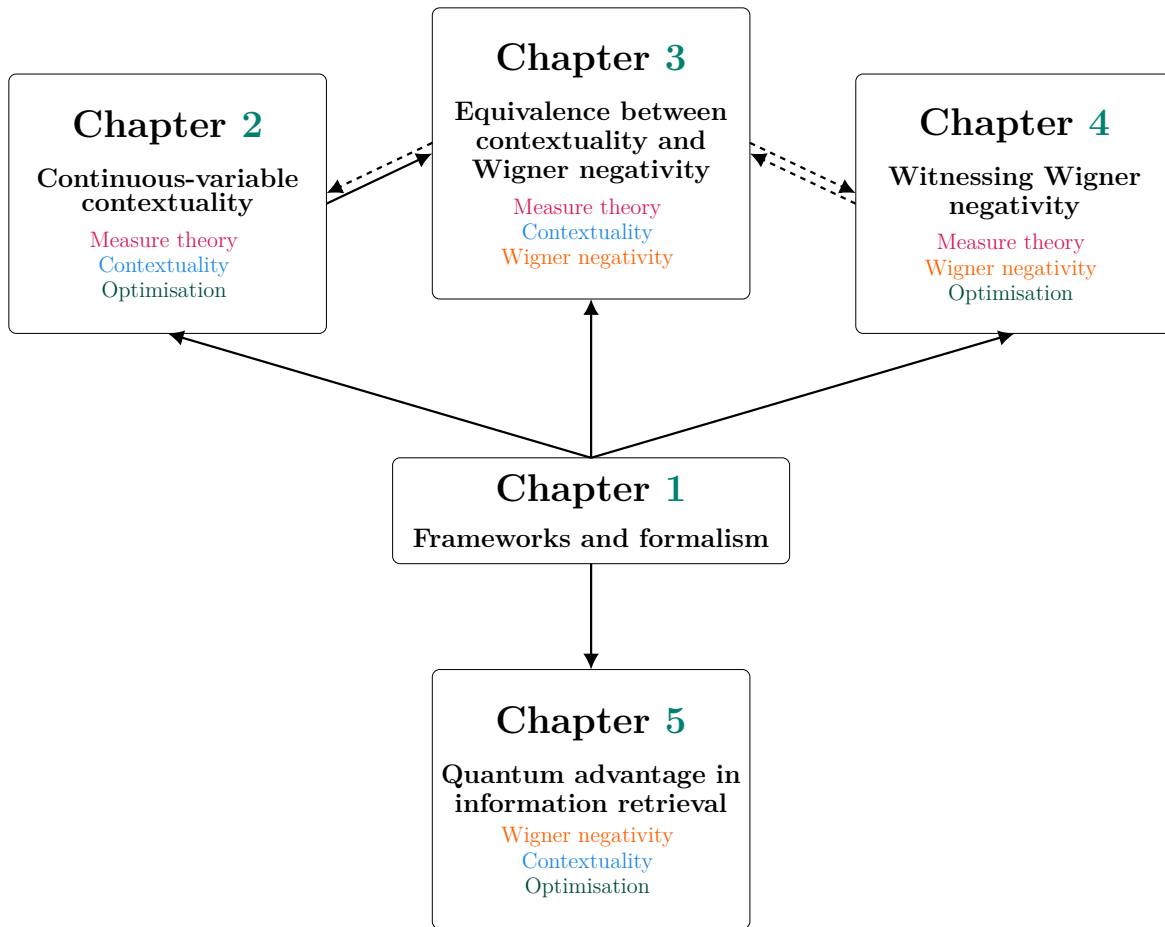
Chapter 3

Equivalence between contextuality and Wigner negativity

Measure theory
Contextuality
Wigner negativity

Chapter 2

Continuous-variable contextuality

Measure theory
Contextuality
Optimisation

Chapter 4

Witnessing Wigner negativity

Measure theory
Wigner negativity
Optimisation

Chapter 1

Frameworks and formalism

Chapter 5

Quantum advantage in information retrieval

Wigner negativity
Contextuality
Optimisation